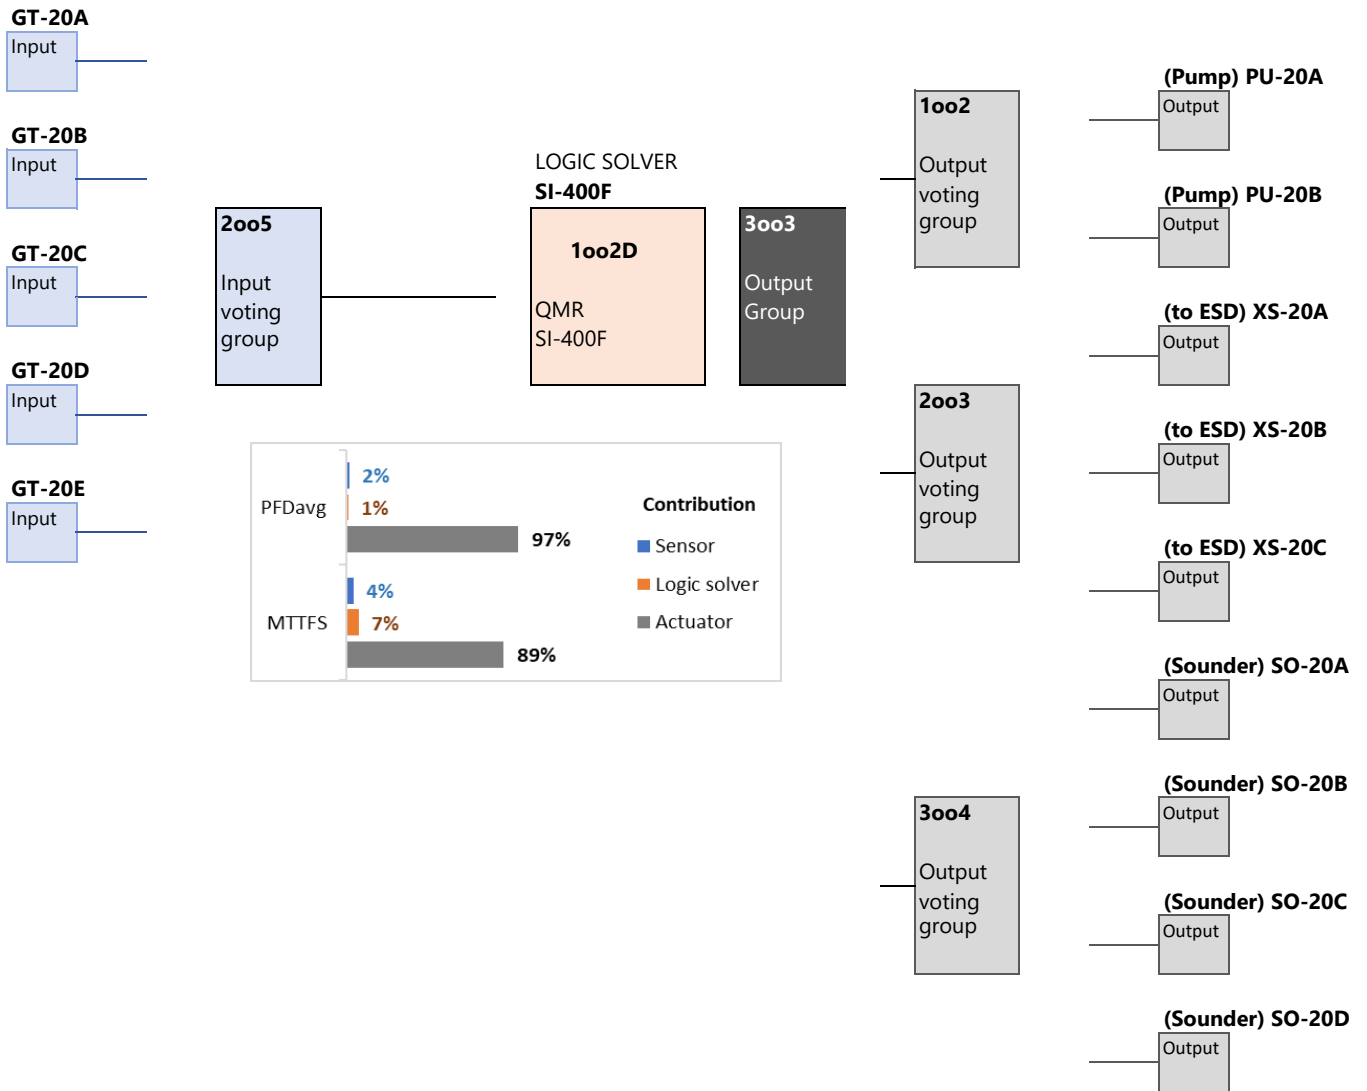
GT-20A
Input

GT-20B
Input

GT-20C
Input

GT-20D
Input

GT-20E
Input

2oo5
Input voting group

LOGIC SOLVER
SI-400F

1oo2D
QMR
SI-400F

3oo3
Output Group

PFDavg
2%
1%
97%

MTTFS
4%
7%
89%

Contribution
Sensor
Logic solver
Actuator

1oo2
Output voting group

2oo3
Output voting group

3oo4
Output voting group

(Pump) PU-20A
Output

(Pump) PU-20B
Output

(to ESD) XS-20A
Output

(to ESD) XS-20B
Output

(to ESD) XS-20C
Output

(Sounder) SO-20A
Output

(Sounder) SO-20B
Output

(Sounder) SO-20C
Output

(Sounder) SO-20D
Output